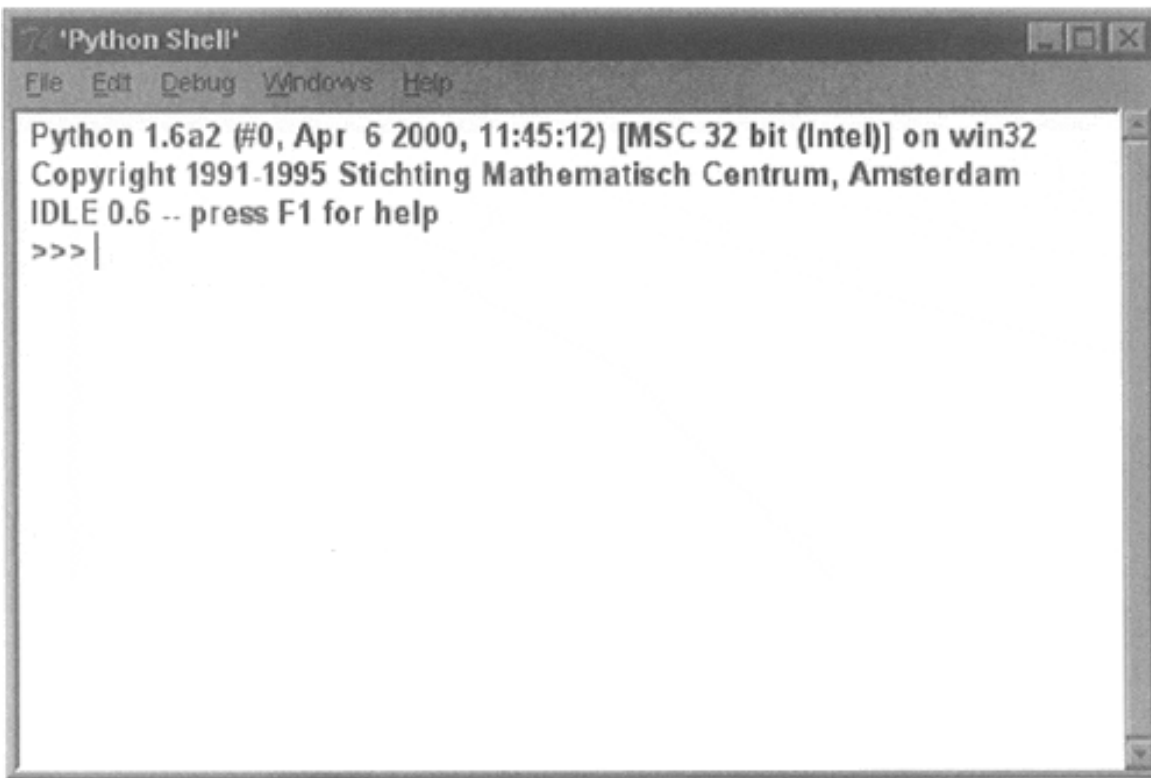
*Python Shell*

File Edit Debug Windows Help

Python 1.6a2 (#0, Apr 6 2000, 11:45:12) [MSC 32 bit (Intel)] on win32
Copyright 1991-1995 Stichting Mathematisch Centrum, Amsterdam
IDLE 0.6 -- press F1 for help
>>>|